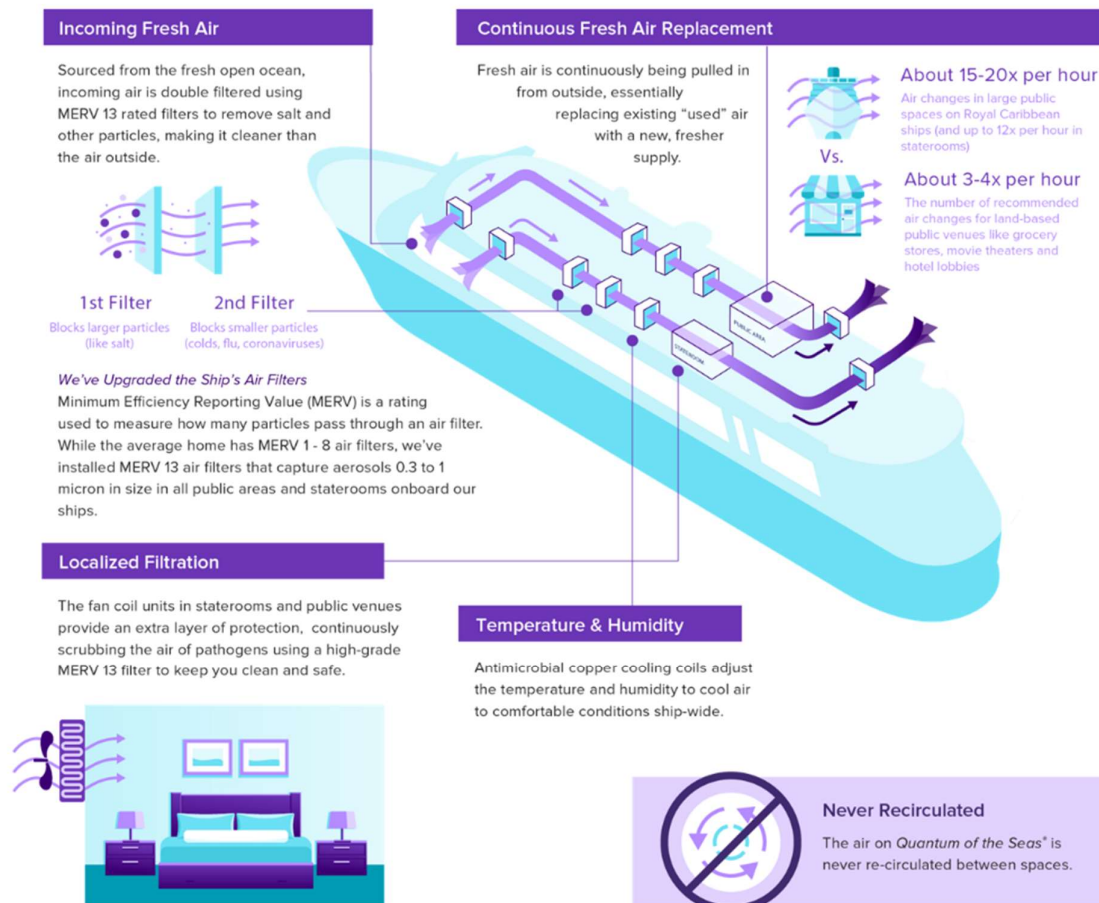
Incoming Fresh Air

Sourced from the fresh open ocean, incoming air is double filtered using MERV 13 rated filters to remove salt and other particles, making it cleaner than the air outside.

1st Filter
Blocks larger particles (like salt)

2nd Filter
Blocks smaller particles (colds, flu, coronaviruses)

We've Upgraded the Ship's Air Filters
Minimum Efficiency Reporting Value (MERV) is a rating used to measure how many particles pass through an air filter. While the average home has MERV 1 - 8 air filters, we've installed MERV 13 air filters that capture aerosols 0.3 to 1 micron in size in all public areas and staterooms onboard our ships.

Continuous Fresh Air Replacement

Fresh air is continuously being pulled in from outside, essentially replacing existing "used" air with a new, fresher supply.

About 15-20x per hour
Air changes in large public spaces on Royal Caribbean ships (and up to 12x per hour in staterooms)

Vs.

About 3-4x per hour
The number of recommended air changes for land-based public venues like grocery stores, movie theaters and hotel lobbies

PUBLIC AREA

STATEROOM

Localized Filtration

The fan coil units in staterooms and public venues provide an extra layer of protection, continuously scrubbing the air of pathogens using a high-grade MERV 13 filter to keep you clean and safe.

Temperature & Humidity

Antimicrobial copper cooling coils adjust the temperature and humidity to cool air to comfortable conditions ship-wide.

Never Recirculated

The air on Quantum of the Seas® is never re-circulated between spaces.